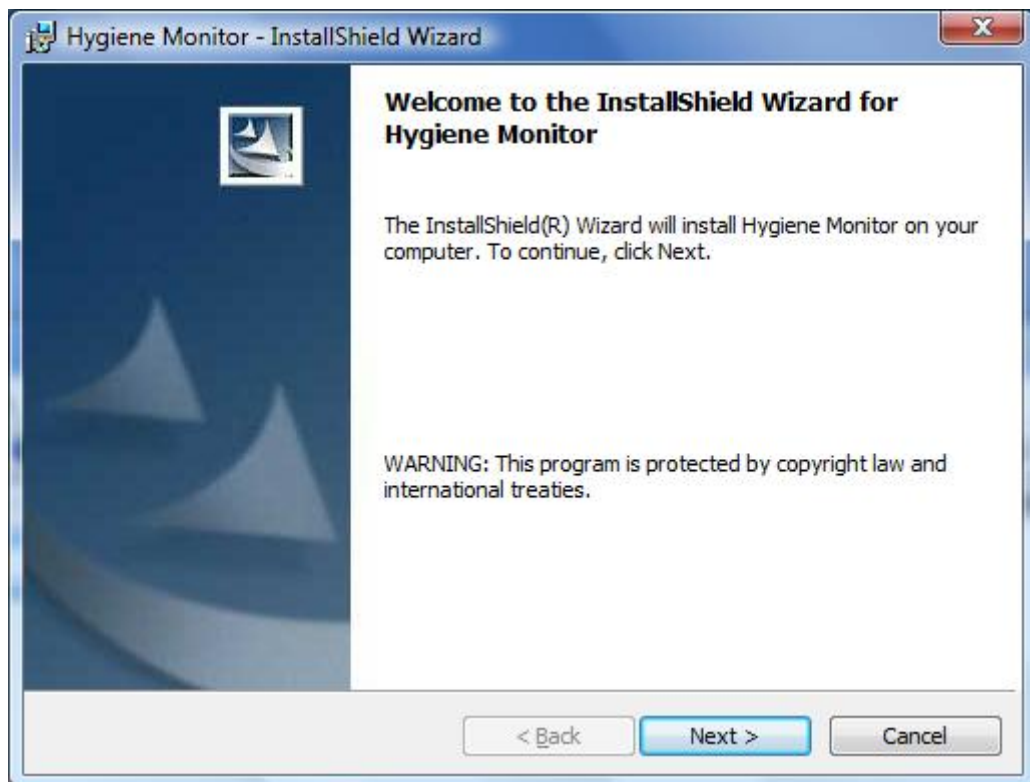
Hygiene Monitor - InstallShield Wizard

Welcome to the InstallShield Wizard for Hygiene Monitor

The InstallShield(R) Wizard will install Hygiene Monitor on your computer. To continue, click Next.

WARNING: This program is protected by copyright law and international treaties.

< Back

Next >

Cancel